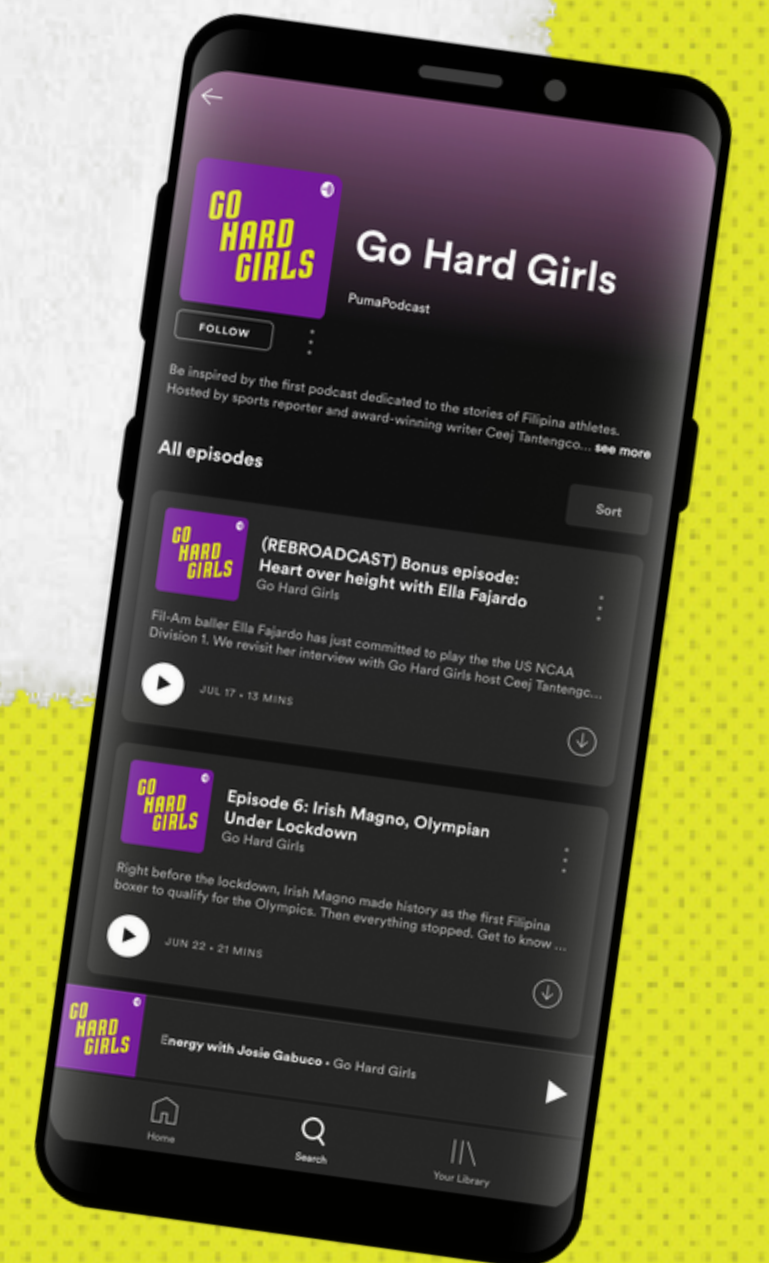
GO HARD GIRLS

Go Hard Girls

PumaPodcast

FOLLOW

Be inspired by the first podcast dedicated to the stories of Filipina athletes. Hosted by sports reporter and award-winning writer Ceej Tantengco... see more

All episodes

Sort

GO HARD GIRLS

(REBROADCAST) Bonus episode: Heart over height with Ella Fajardo

Go Hard Girls

Fil-Am baller Ella Fajardo has just committed to play the the US NCAA Division 1. We revisit her interview with Go Hard Girls host Ceej Tantengco...

JUL 17 • 13 MINS

GO HARD GIRLS

Episode 6: Irish Magno, Olympian Under Lockdown

Go Hard Girls

Right before the lockdown, Irish Magno made history as the first Filipina boxer to qualify for the Olympics. Then everything stopped. Get to know ...

JUN 22 • 21 MINS

GO HARD GIRLS

Energy with Josie Gabuco • Go Hard Girls

Home

Search

Your Library